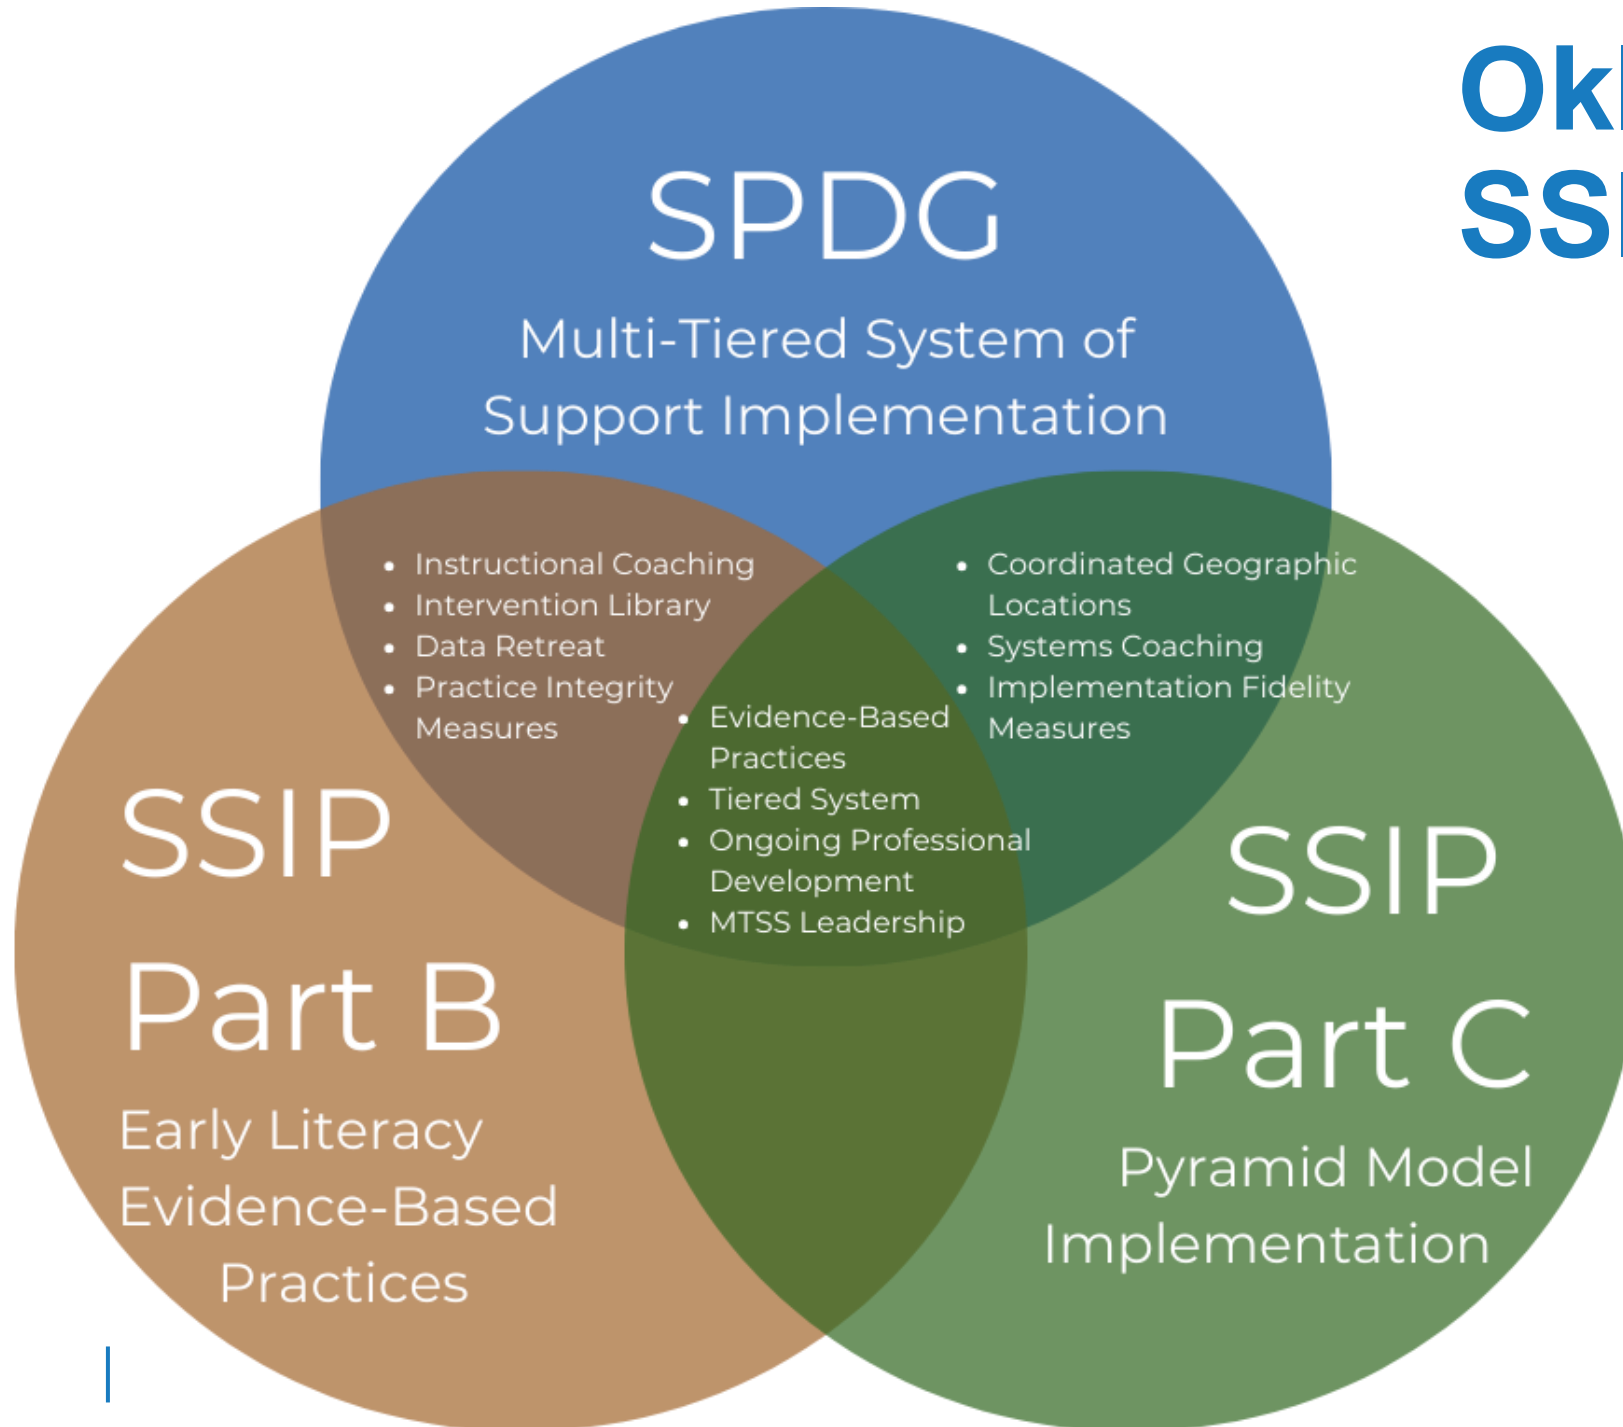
Ok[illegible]
SS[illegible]

SPDG

Multi-Tiered System of Support Implementation

- Instructional Coaching
- Intervention Library
- Data Retreat
- Practice Integrity Measures

- Coordinated Geographic Locations
- Systems Coaching
- Implementation Fidelity Measures

- Evidence-Based Practices
- Tiered System
- Ongoing Professional Development
- MTSS Leadership

SSIP
Part B

Early Literacy Evidence-Based Practices

SSIP
Part C

Pyramid Model Implementation